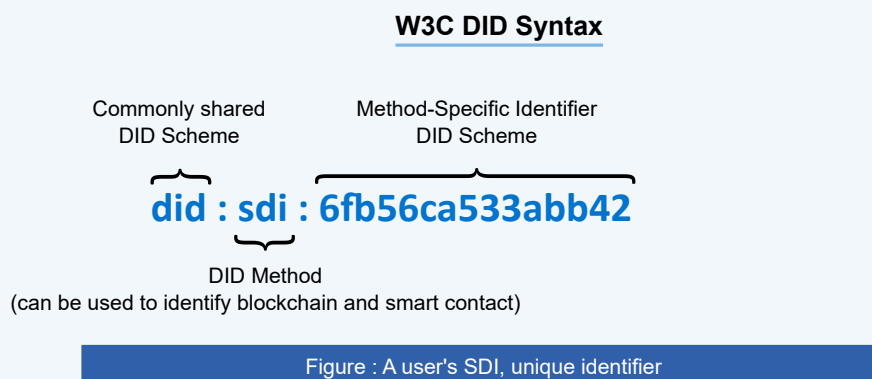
W3C DID Syntax

Commonly shared DID Scheme

Method-Specific Identifier DID Scheme

did : sdi : 6fb56ca533abb42

DID Method
(can be used to identify blockchain and smart contact)

Figure : A user's SDI, unique identifier